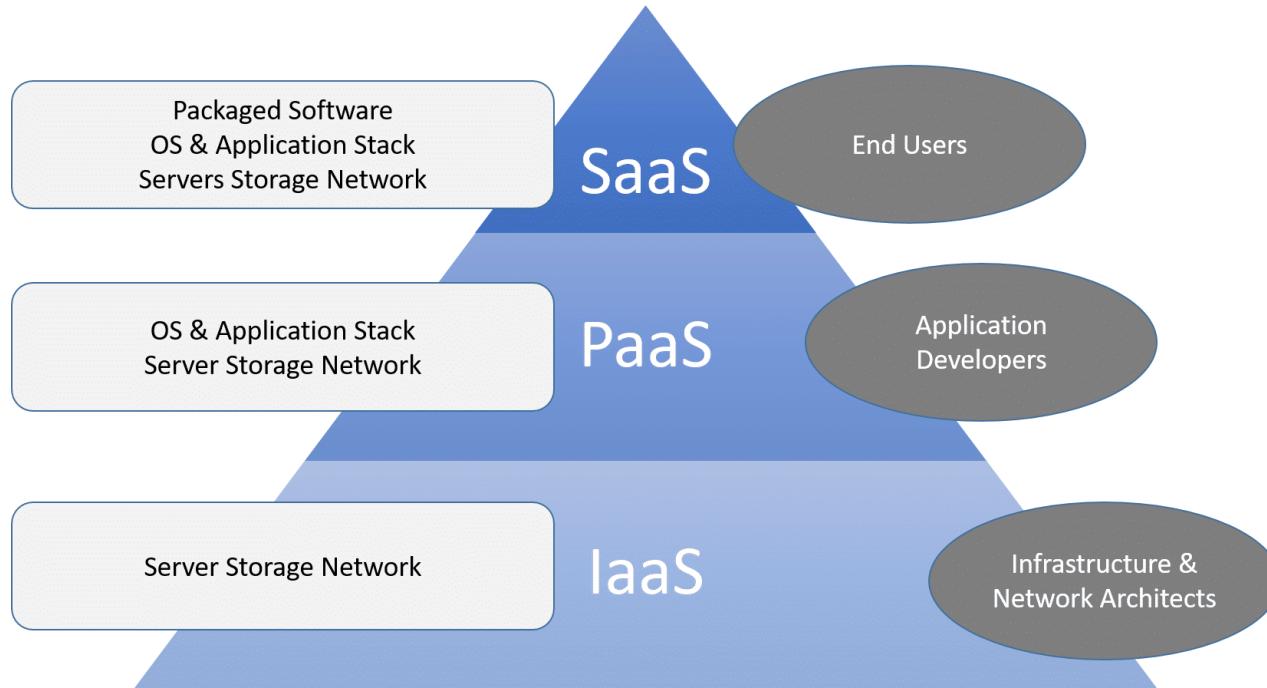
Packaged Software
OS & Application Stack
Servers Storage Network

SaaS

End Users

OS & Application Stack
Server Storage Network

PaaS

Application
Developers

Server Storage Network

IaaS

Infrastructure &
Network Architects